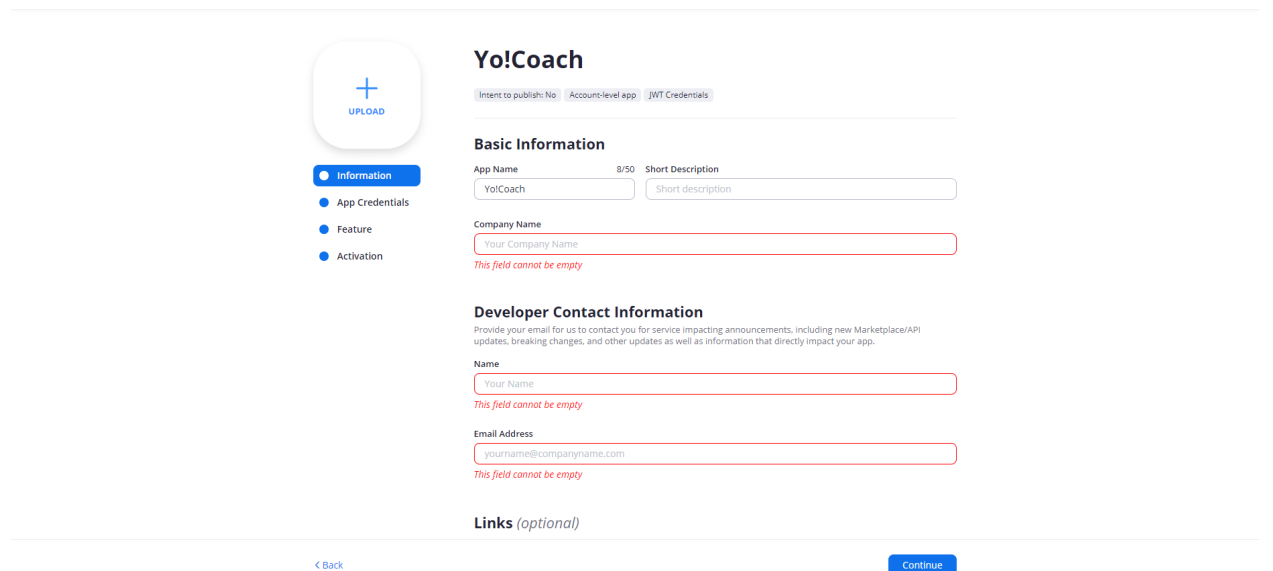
+
UPLOAD

Information
App Credentials
Feature
Activation

Yo!Coach

Intent to publish: No   Account-level app   JWT Credentials

Basic Information

App Name 8/50
Yo!Coach

Short Description
Short description

Company Name
Your Company Name
This field cannot be empty

Developer Contact Information

Provide your email for us to contact you for service impacting announcements, including new Marketplace/API updates, breaking changes, and other updates as well as information that directly impact your app.

Name
Your Name
This field cannot be empty

Email Address
yourname@companyname.com
This field cannot be empty

Links (optional)

< Back

Continue